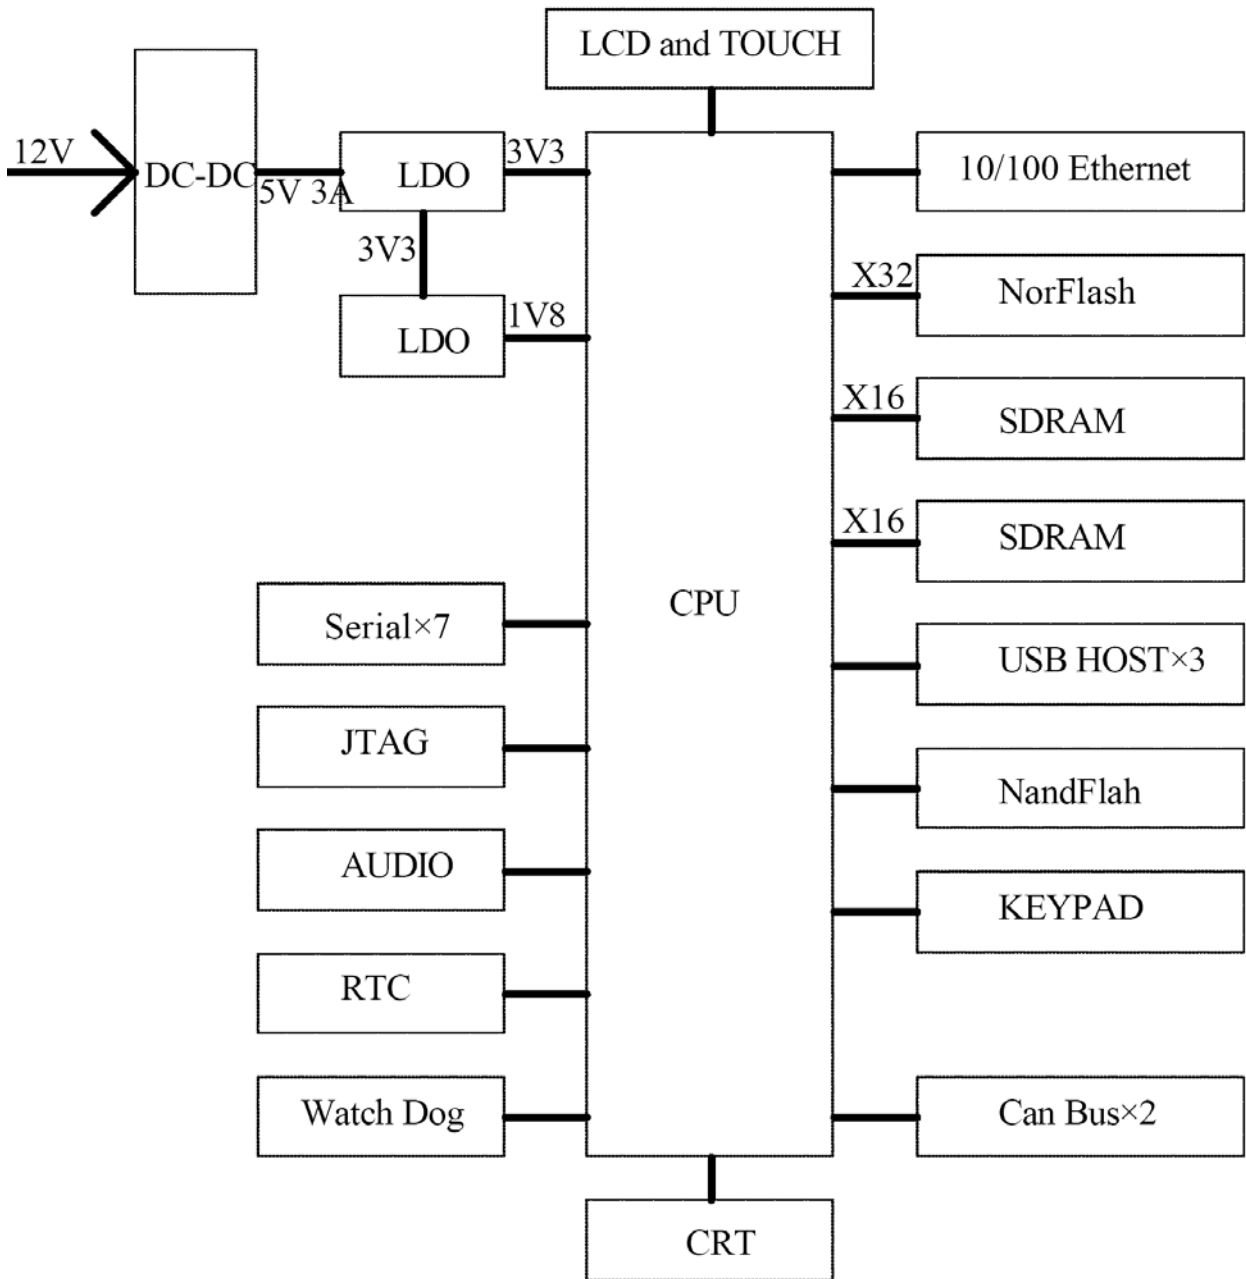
LCD and TOUCH

12V

DC-DC

5V 3A

LDO

3V3

3V3

LDO

1V8

10/100 Ethernet

X32

NorFlash

X16

SDRAM

X16

SDRAM

CPU

Serial×7

USB HOST×3

JTAG

NandFlah

AUDIO

KEYPAD

RTC

Watch Dog

Can Bus×2

CRT